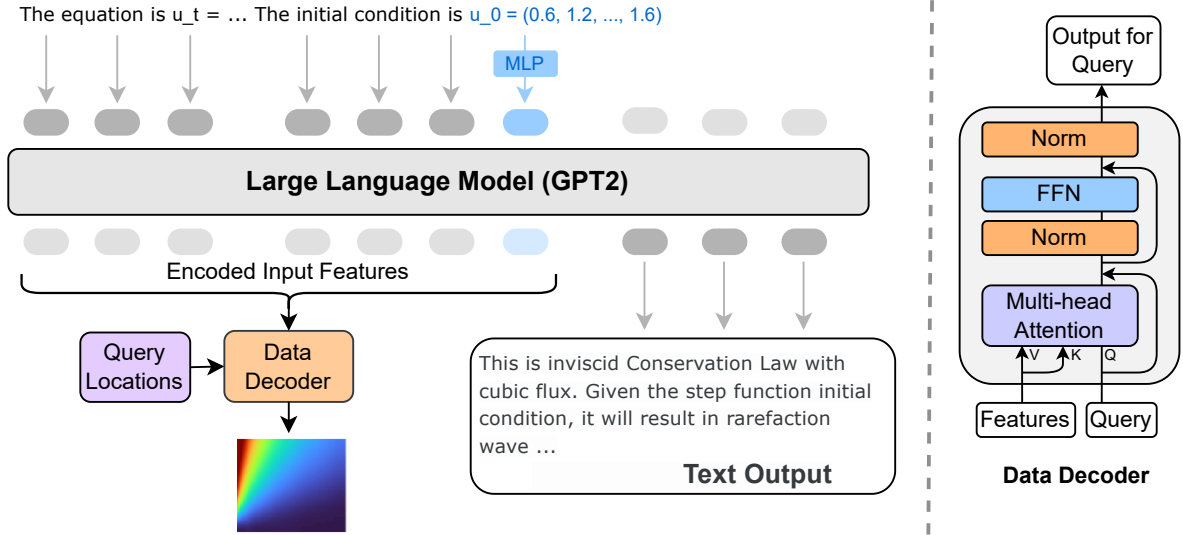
The equation is u_t = ... The initial condition is u_0 = (0.6, 1.2, ..., 1.6)

MLP

Large Language Model (GPT2)

Encoded Input Features

Query Locations

Data Decoder

This is inviscid Conservation Law with cubic flux. Given the step function initial condition, it will result in rarefaction wave ...

Text Output

Output for Query

Norm

FFN

Norm

Multi-head Attention

V K Q

Features

Query

Data Decoder